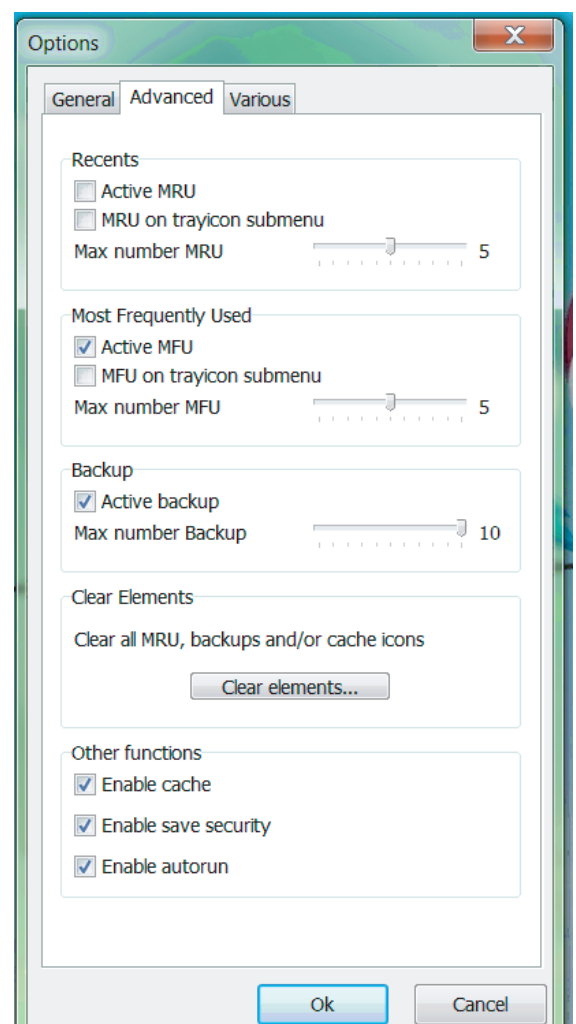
Options

General Advanced Various

Recents
Active MRU
MRU on trayicon submenu
Max number MRU 5

Most Frequently Used
Active MFU
MFU on trayicon submenu
Max number MFU 5

Backup
Active backup
Max number Backup 10

Clear Elements
Clear all MRU, backups and/or cache icons
Clear elements...

Other functions
Enable cache
Enable save security
Enable autorun

Ok Cancel